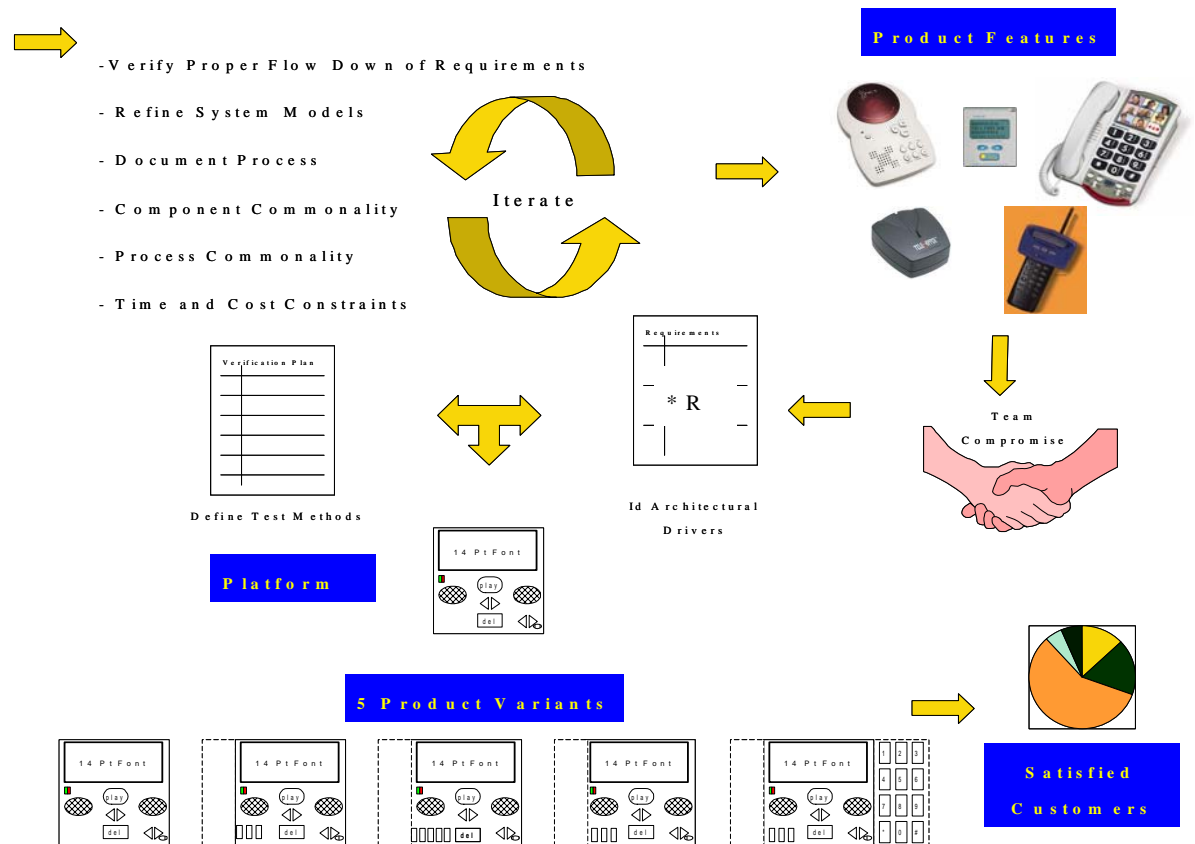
Product Features

-Verify Proper Flow Down of Requirements

- Refine System Models

- Document Process

- Component Commonality

- Process Commonality

- Time and Cost Constraints

Iterate

Requirements

* R

Team

Compromise

Verification Plan

Define Test Methods

Id Architectural Drivers

Platform

14 Pt Font

play

del

5 Product Variants

14 Pt Font

play

del

14 Pt Font

play

del

14 Pt Font

play

del

14 Pt Font

play

del

14 Pt Font

play

del

1 2 3 4 5 6 7 8 9 * 0 #

Satisfied Customers